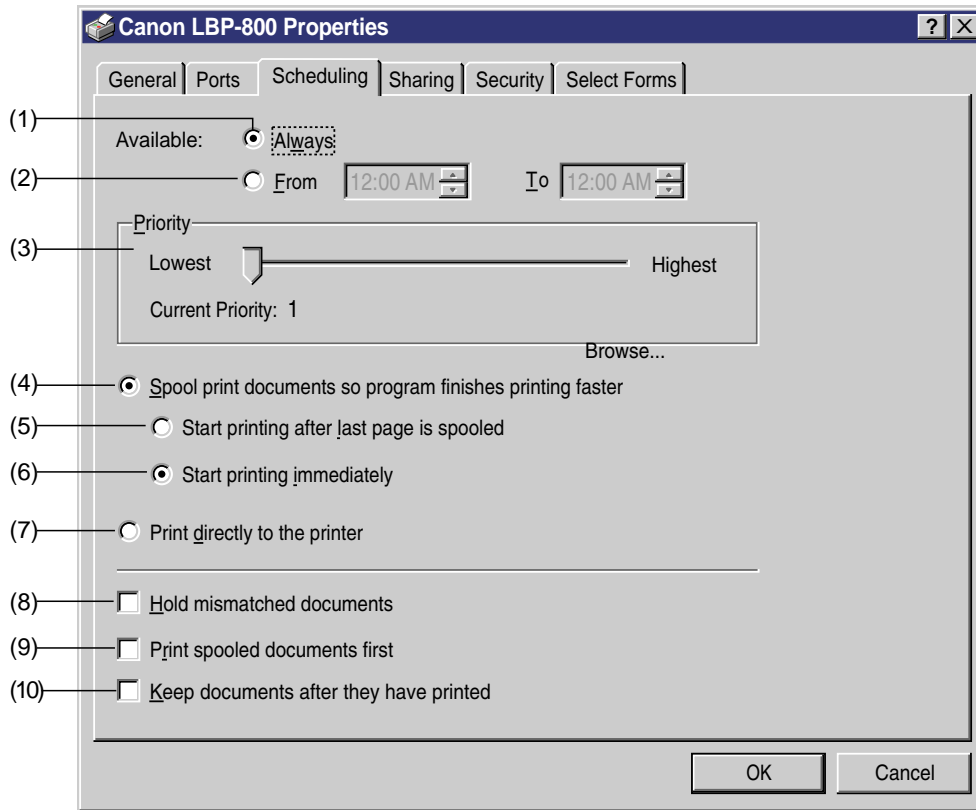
Canon LBP-800 Properties

?

X

General
Ports
Scheduling
Sharing
Security
Select Forms

(1) Available: Always

(2) From 12:00 AM To 12:00 AM

(3) Priority
Lowest Highest
Current Priority: 1

Browse...

(4) Spool print documents so program finishes printing faster

(5) Start printing after last page is spooled

(6) Start printing immediately

(7) Print directly to the printer

(8) Hold mismatched documents

(9) Print spooled documents first

(10) Keep documents after they have printed

OK
Cancel